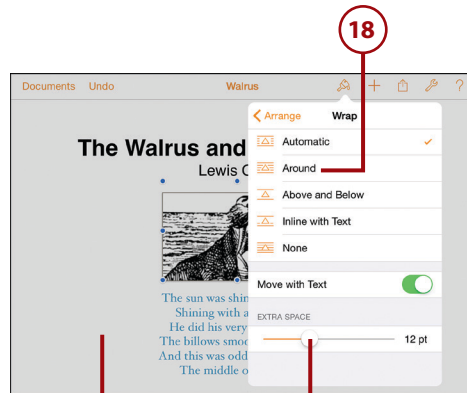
18

Documents Undo Walrus ?

The Walrus and

Lewis C

The sun was shin

Shining with a

He did his very

The billows smoo

And this was odd

The middle o

Arrange Wrap

Automatic ✓

Around

Above and Below

Inline with Text

None

Move with Text

EXTRA SPACE

12 pt